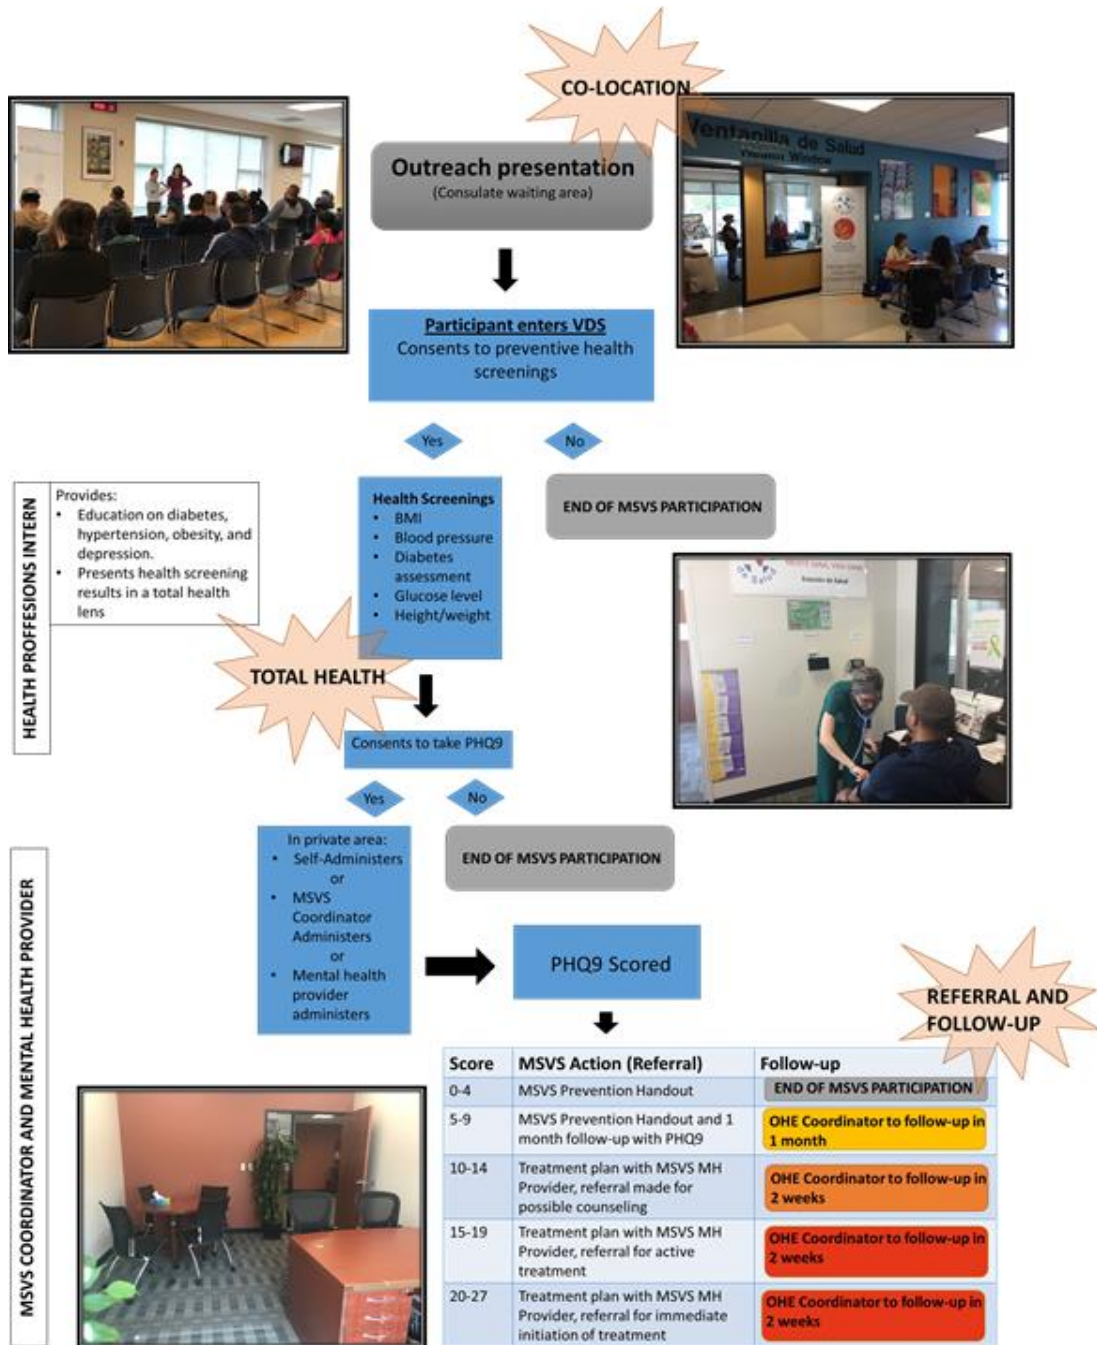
CO-LOCATION

Ventanilla de Salud
Health Window

Outreach presentation
(Consulate waiting area)

Participant enters VDS
Consents to preventive health screenings

Yes

No

HEALTH PROFFESIONS INTERN

Provides:
- Education on diabetes, hypertension, obesity, and depression.
- Presents health screening results in a total health lens

Health Screenings
- BMI
- Blood pressure
- Diabetes assessment
- Glucose level
- Height/weight

END OF MSVS PARTICIPATION

TOTAL HEALTH

Consents to take PHQ9

Yes

No

MSVS COORDINATOR AND MENTAL HEALTH PROVIDER

In private area:
- Self-Administers
or
- MSVS Coordinator Administers
or
- Mental health provider administers

END OF MSVS PARTICIPATION

PHQ9 Scored

REFERRAL AND FOLLOW-UP

| Score | MSVS Action (Referral) | Follow-up |
|---|---|---|
| 0-4 | MSVS Prevention Handout | END OF MSVS PARTICIPATION |
| 5-9 | MSVS Prevention Handout and 1 month follow-up with PHQ9 | OHE Coordinator to follow-up in 1 month |
| 10-14 | Treatment plan with MSVS MH Provider, referral made for possible counseling | OHE Coordinator to follow-up in 2 weeks |
| 15-19 | Treatment plan with MSVS MH Provider, referral for active treatment | OHE Coordinator to follow-up in 2 weeks |
| 20-27 | Treatment plan with MSVS MH Provider, referral for immediate initiation of treatment | OHE Coordinator to follow-up in 2 weeks |